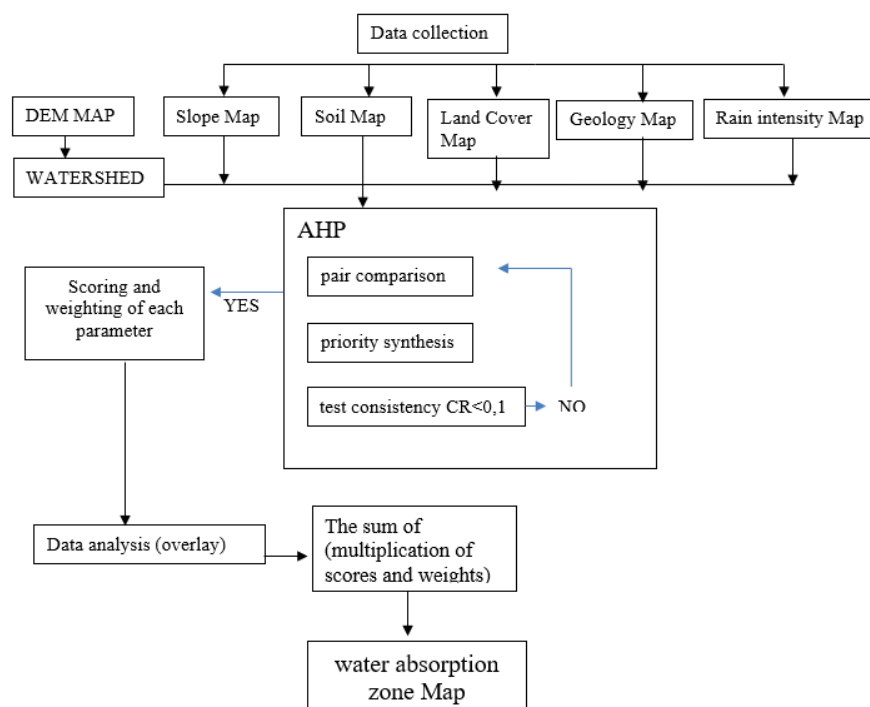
Data collection

DEM MAP

Slope Map

Soil Map

Land Cover Map

Geology Map

Rain intensity Map

WATERSHED

AHP

pair comparison

priority synthesis

test consistency CR<0,1

NO

YES

Scoring and weighting of each parameter

Data analysis (overlay)

The sum of (multiplication of scores and weights)

water absorption zone Map